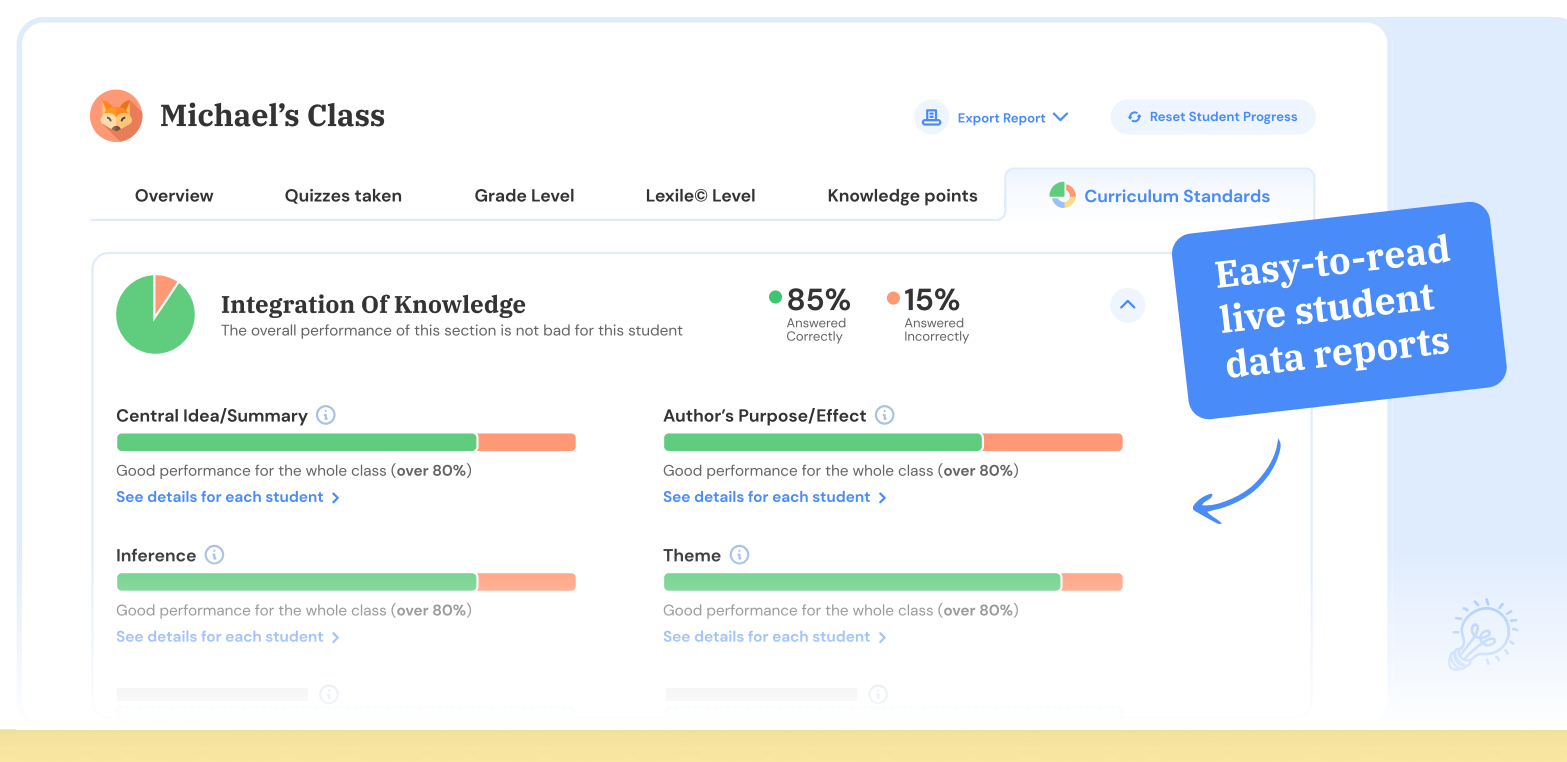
Michael's Class

Export Report

Reset Student Progress

Overview | Quizzes taken | Grade Level | Lexile© Level | Knowledge points | Curriculum Standards

Easy-to-read live student data reports

Integration Of Knowledge
The overall performance of this section is not bad for this student

85% Answered Correctly

15% Answered Incorrectly

Central Idea/Summary
Good performance for the whole class (over 80%)
See details for each student

Author's Purpose/Effect
Good performance for the whole class (over 80%)
See details for each student

Inference
Good performance for the whole class (over 80%)
See details for each student

Theme
Good performance for the whole class (over 80%)
See details for each student